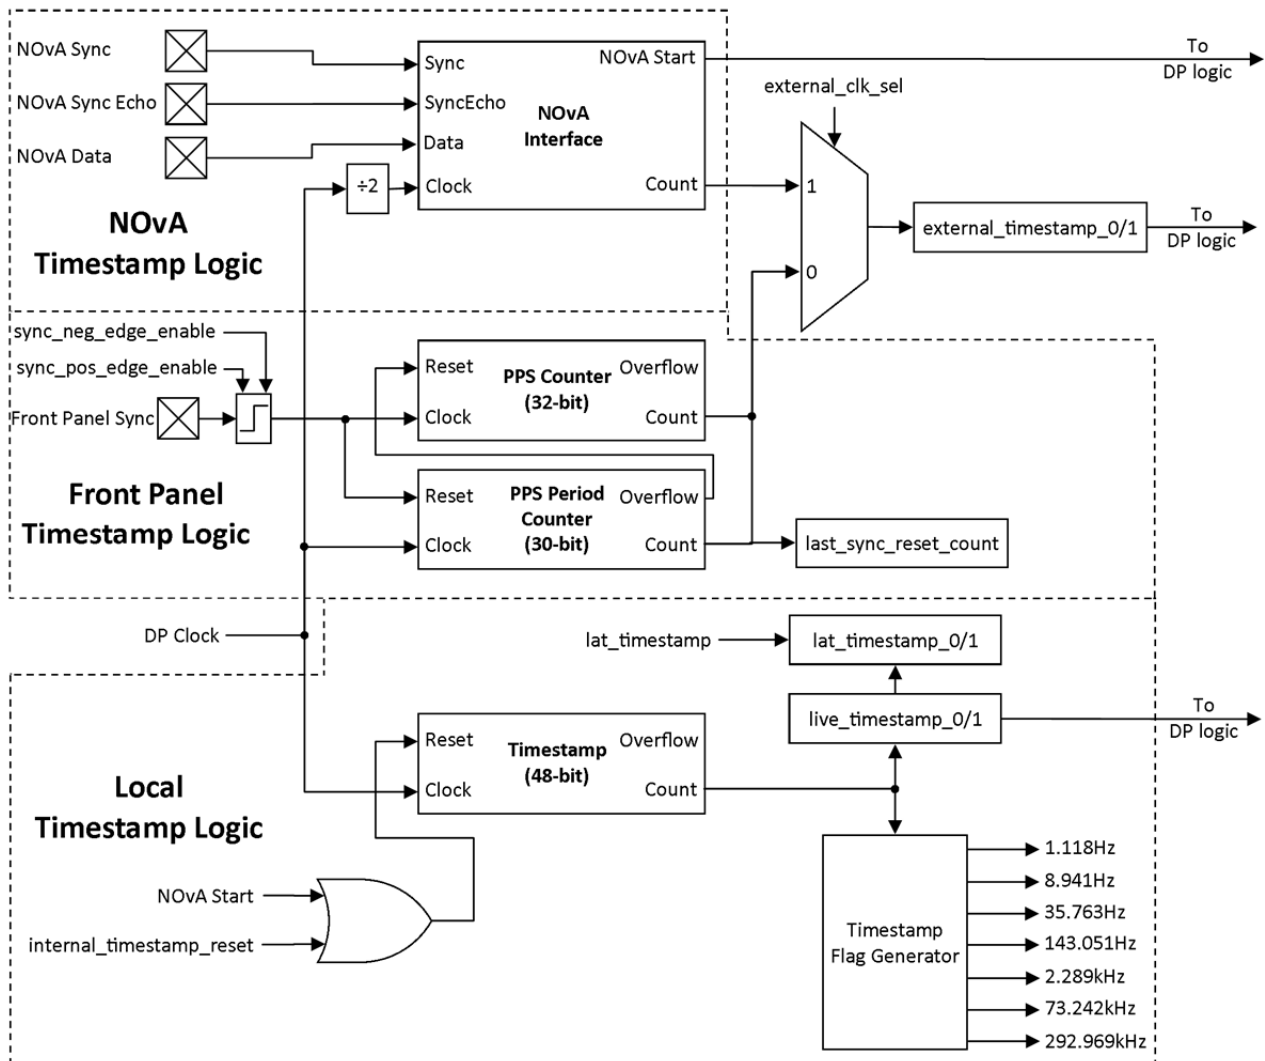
NOvA Sync

NOvA Sync Echo

NOvA Data

Sync

SyncEcho

Data

Clock

NOvA Start

NOvA Interface

Count

÷2

To DP logic

external_clk_sel

1

0

external_timestamp_0/1

To DP logic

NOvA Timestamp Logic

sync_neg_edge_enable

sync_pos_edge_enable

Front Panel Sync

Reset

Clock

PPS Counter (32-bit)

Overflow

Count

Reset

Clock

PPS Period Counter (30-bit)

Overflow

Count

last_sync_reset_count

Front Panel Timestamp Logic

DP Clock

lat_timestamp

lat_timestamp_0/1

live_timestamp_0/1

To DP logic

Reset

Clock

Timestamp (48-bit)

Overflow

Count

Local Timestamp Logic

NOvA Start

internal_timestamp_reset

Timestamp Flag Generator

1.118Hz

8.941Hz

35.763Hz

143.051Hz

2.289kHz

73.242kHz

292.969kHz